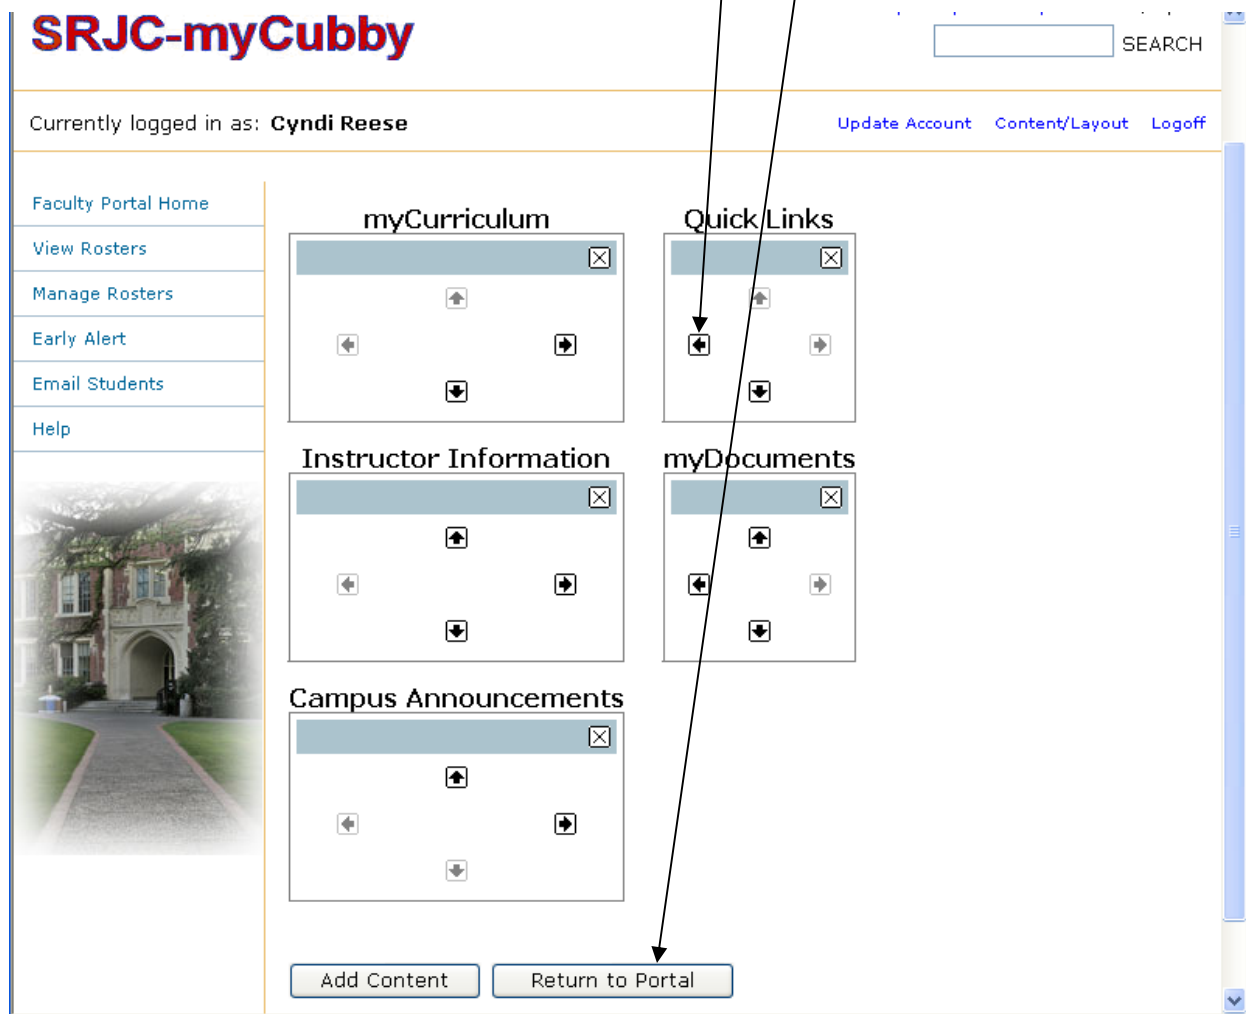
SRJC-myCubby

SEARCH

Currently logged in as: Cyndi Reese

Update Account Content/Layout Logoff

Faculty Portal Home

View Rosters

Manage Rosters

Early Alert

Email Students

Help

myCurriculum

Quick Links

Instructor Information

myDocuments

Campus Announcements

Add Content

Return to Portal